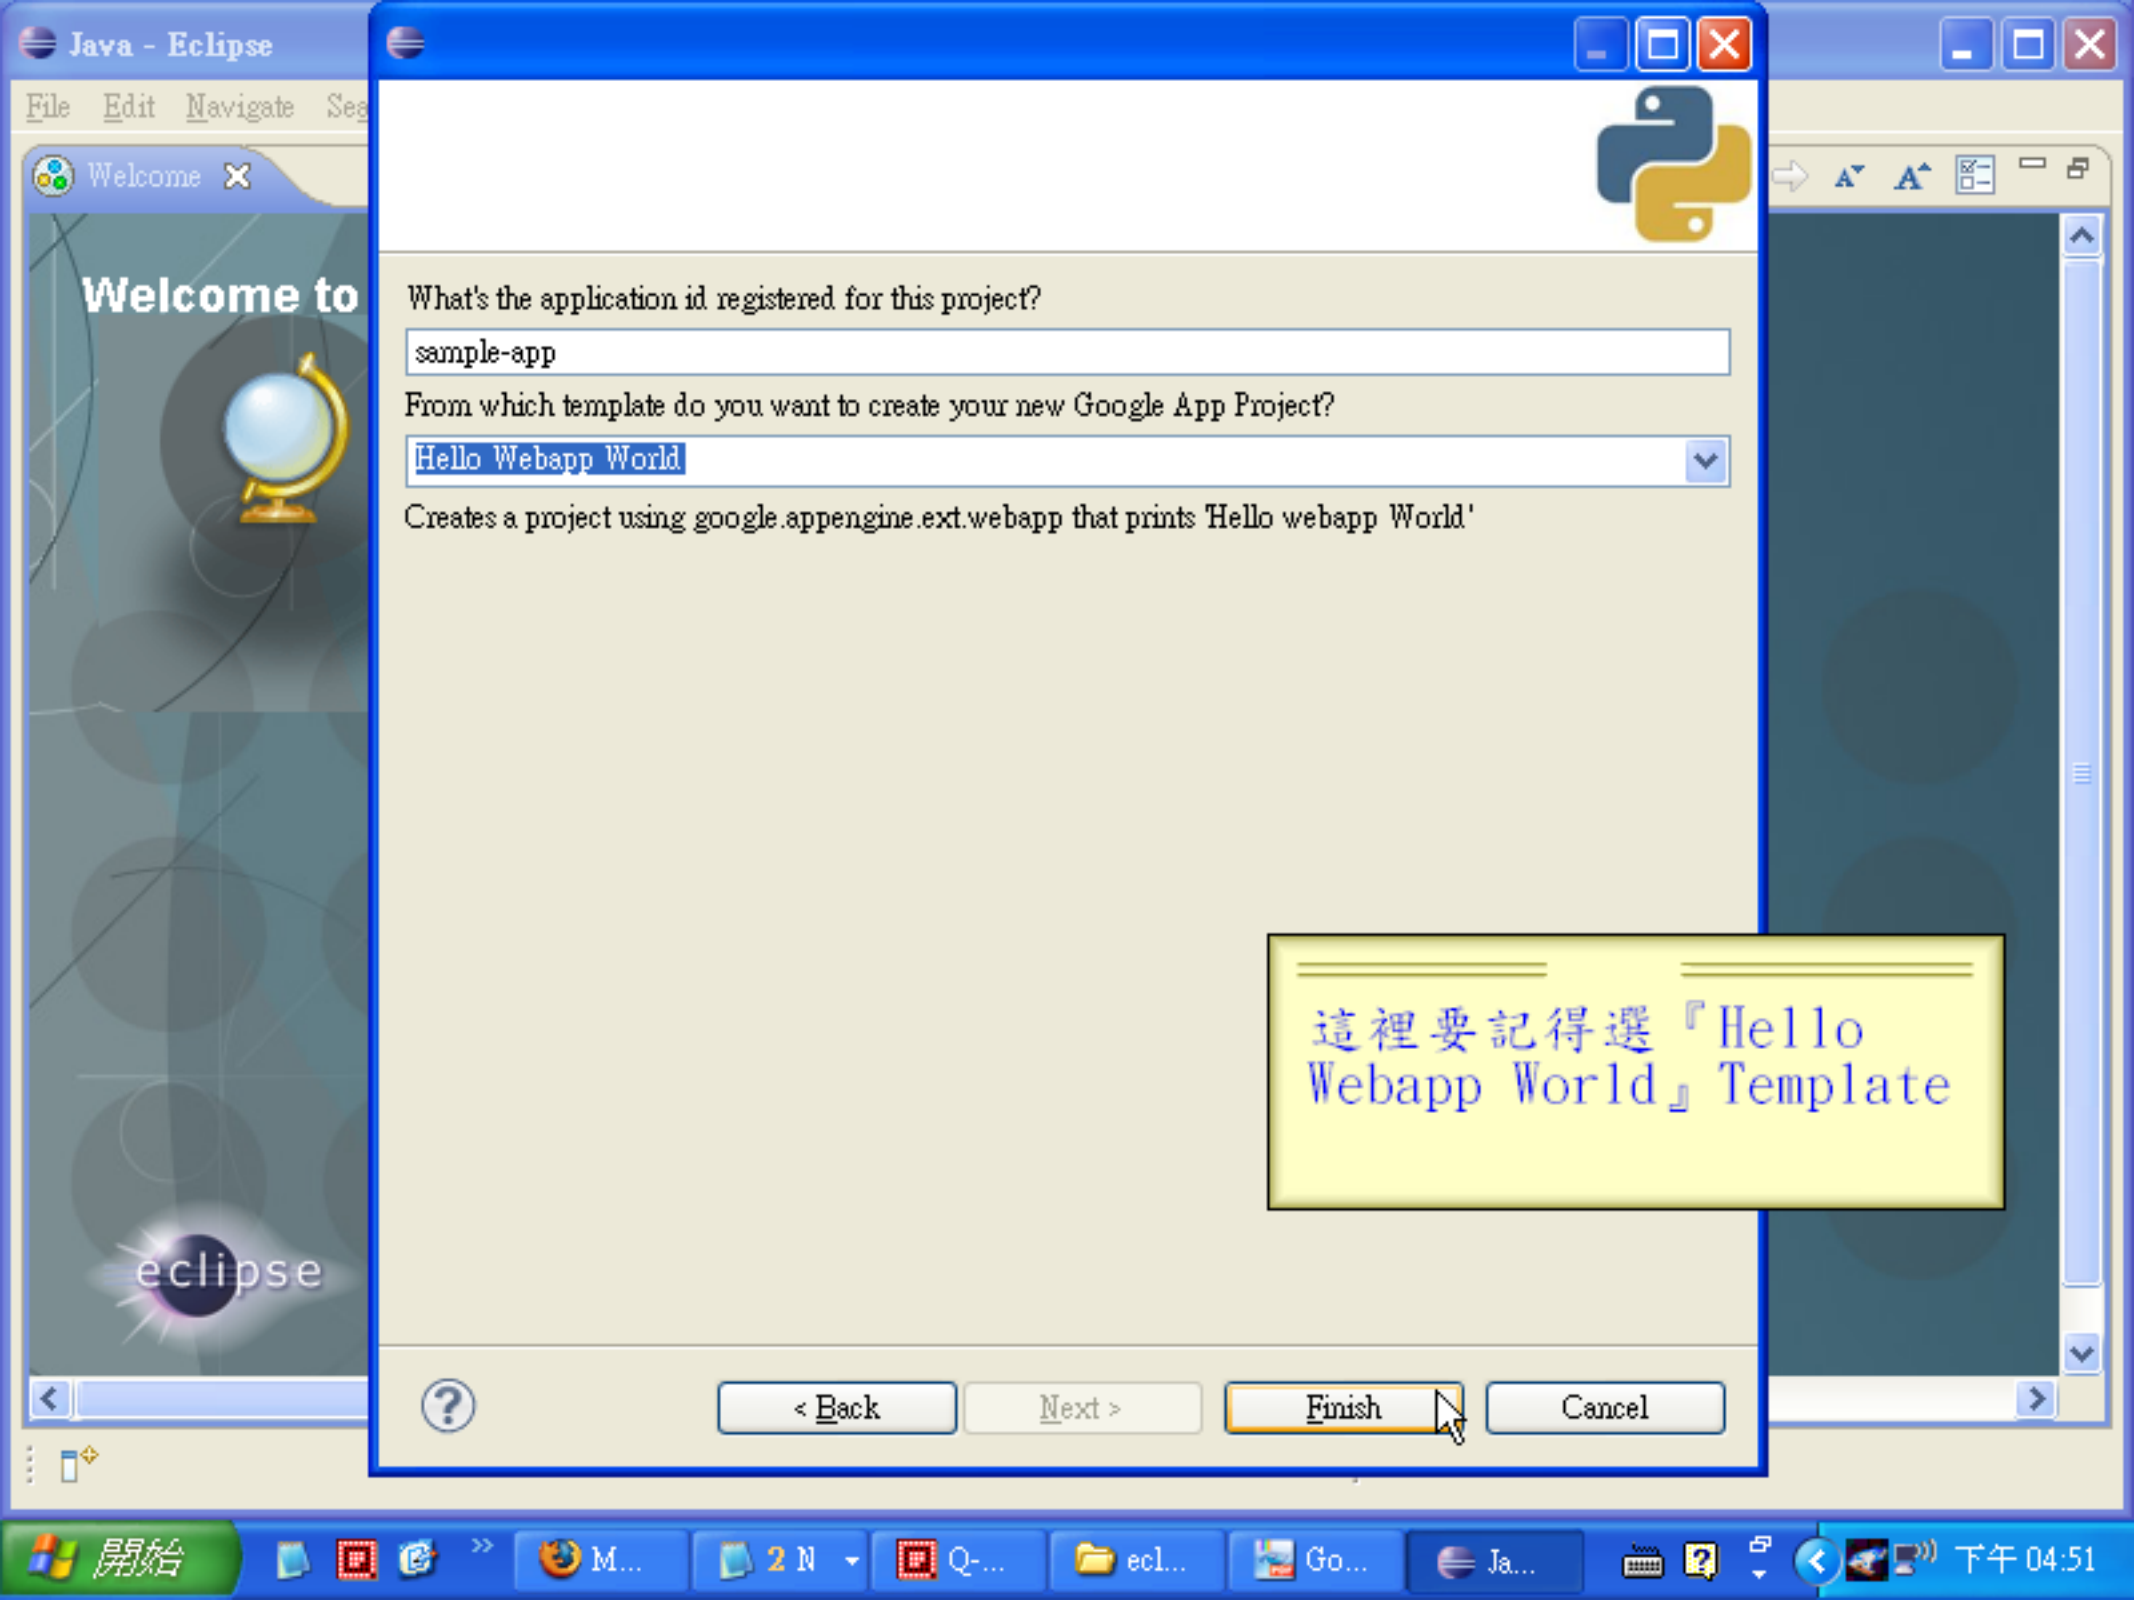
Java - Eclipse

File Edit Navigate Sea

Welcome

Welcome to

eclipse

What's the application id registered for this project?

sample-app

From which template do you want to create your new Google App Project?

Hello Webapp World

Creates a project using google.appengine.ext.webapp that prints 'Hello webapp World'

這裡要記得選『Hello Webapp World』Template

< Back Next > Finish Cancel

開始 M... 2 N Q-... ecl... Go... Ja... 下午 04:51